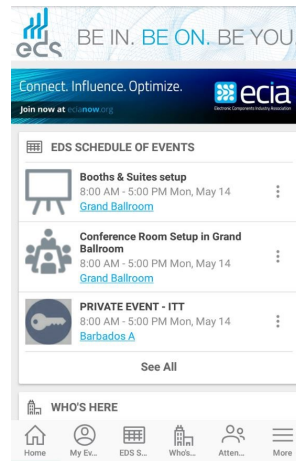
eds BE IN. BE ON. BE YOU

Connect. Influence. Optimize.
Join now at ecianow.org
ecia
Electronic Components Industry Association

EDS SCHEDULE OF EVENTS

Booths & Suites setup
8:00 AM - 5:00 PM Mon, May 14
Grand Ballroom

Conference Room Setup in Grand Ballroom
8:00 AM - 5:00 PM Mon, May 14
Grand Ballroom

PRIVATE EVENT - ITT
8:00 AM - 5:00 PM Mon, May 14
Barbados A

See All

WHO'S HERE

Home My Ev... EDS S... Who's... Atten... More